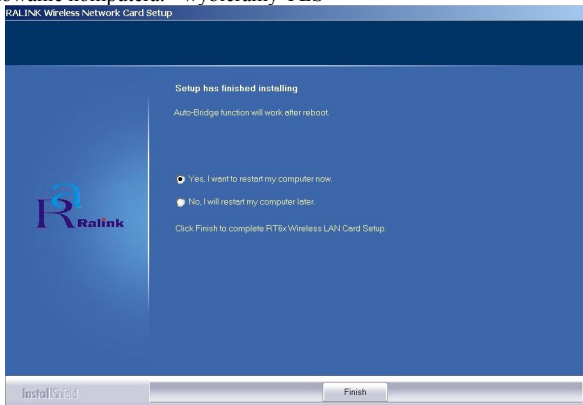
owanie komputera. wybieramy YES

RALINK Wireless Network Card Setup

Setup has finished installing

Auto-Bridge function will work after reboot.

Yes, I want to restart my computer now.

No, I will restart my computer later.

Click Finish to complete RT6x Wireless LAN Card Setup.

Ralink

InstallShield

Finish